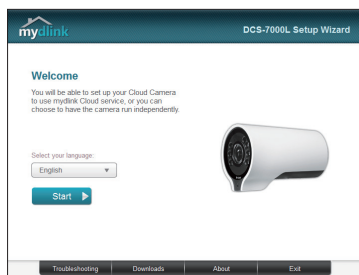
mydlink

DCS-7000L Setup Wizard

Welcome

You will be able to set up your Cloud Camera to use mydlink Cloud service, or you can choose to have the camera run independently.

Select your language:

English

Start

Troubleshooting

Downloads

About

Exit